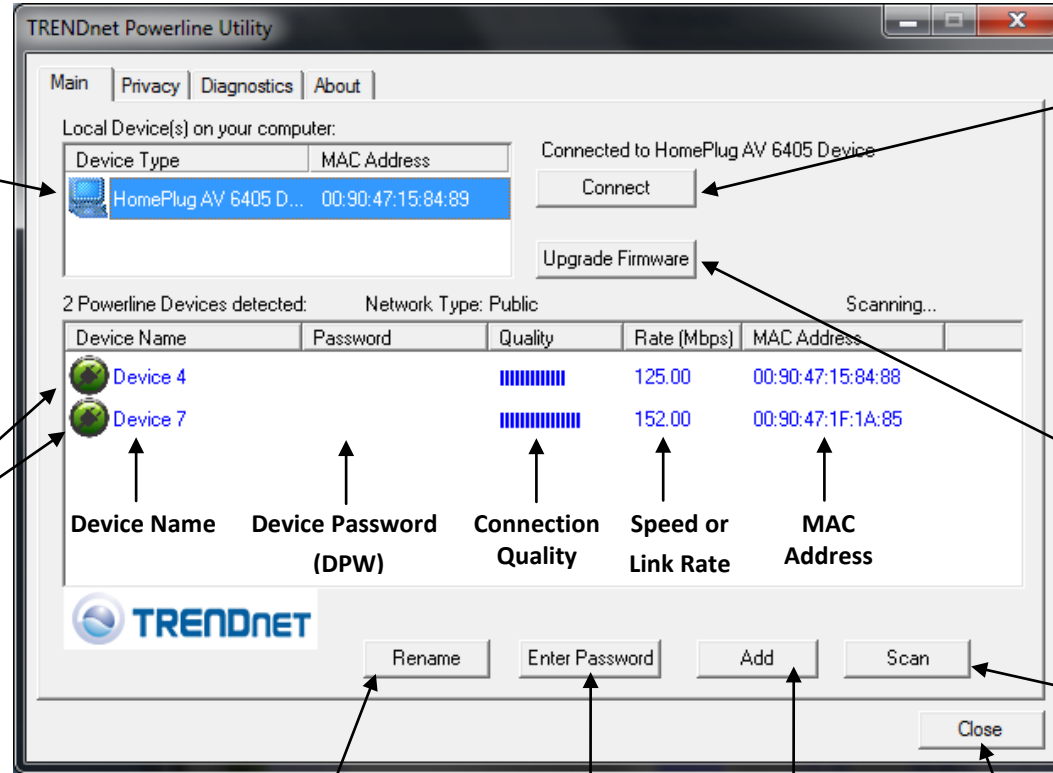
TRENDnet Powerline Utility

Main | Privacy | Diagnostics | About

Local Device(s) on your computer:

| Device Type | MAC Address |
|---|---|
| HomePlug AV 6405 D... | 00:90:47:15:84:89 |

Connected to HomePlug AV 6405 Device

Connect

Upgrade Firmware

2 Powerline Devices detected: Network Type: Public Scanning...

| Device Name | Password | Quality | Rate (Mbps) | MAC Address |
|---|---|---|---|---|
| Device 4 | | | 125.00 | 00:90:47:15:84:88 |
| Device 7 | | | 152.00 | 00:90:47:1F:1A:85 |

Device Name

Device Password (DPW)

Connection Quality

Speed or Link Rate

MAC Address

TRENDnet

Rename

Enter Password

Add

Scan

Close